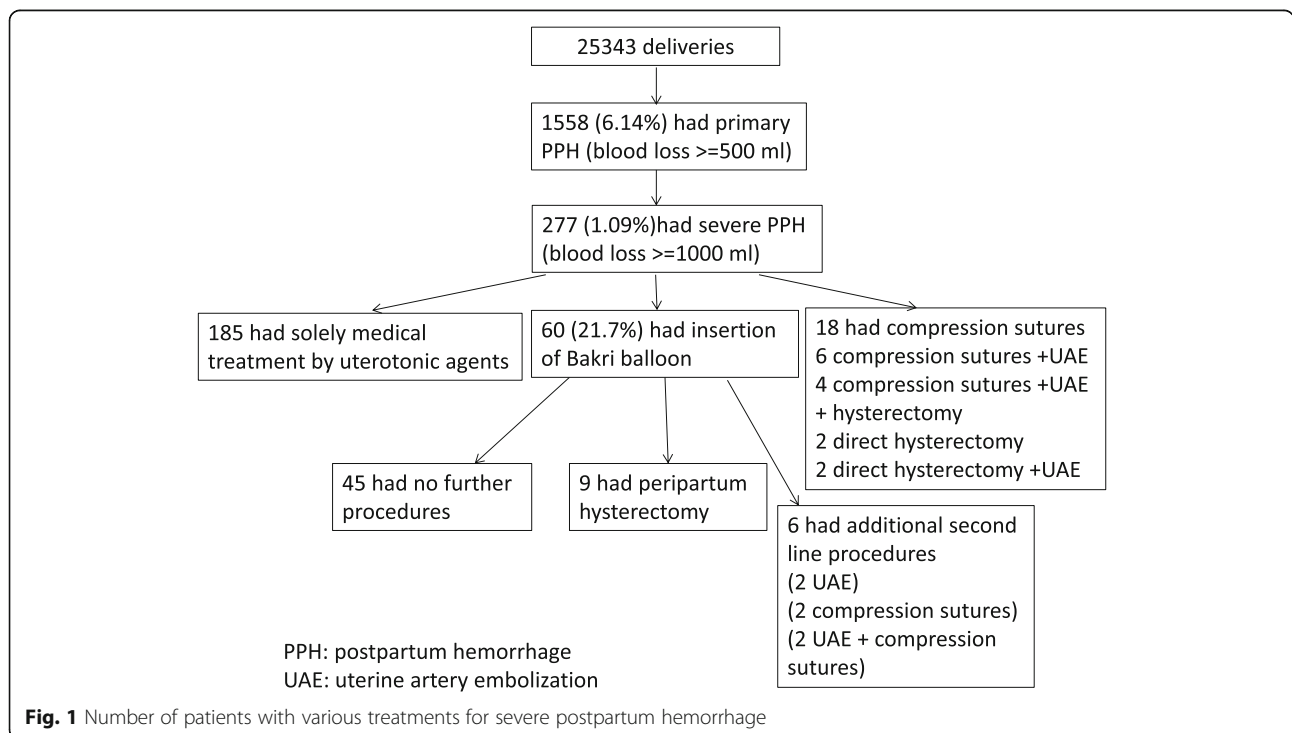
25343 deliveries

1558 (6.14%) had primary PPH (blood loss >=500 ml)

277 (1.09%)had severe PPH (blood loss >=1000 ml)

185 had solely medical treatment by uterotonic agents

60 (21.7%) had insertion of Bakri balloon

18 had compression sutures
6 compression sutures +UAE
4 compression sutures +UAE + hysterectomy
2 direct hysterectomy
2 direct hysterectomy +UAE

45 had no further procedures

9 had peripartum hysterectomy

6 had additional second line procedures
(2 UAE)
(2 compression sutures)
(2 UAE + compression sutures)

PPH: postpartum hemorrhage
UAE: uterine artery embolization

**Fig. 1** Number of patients with various treatments for severe postpartum hemorrhage